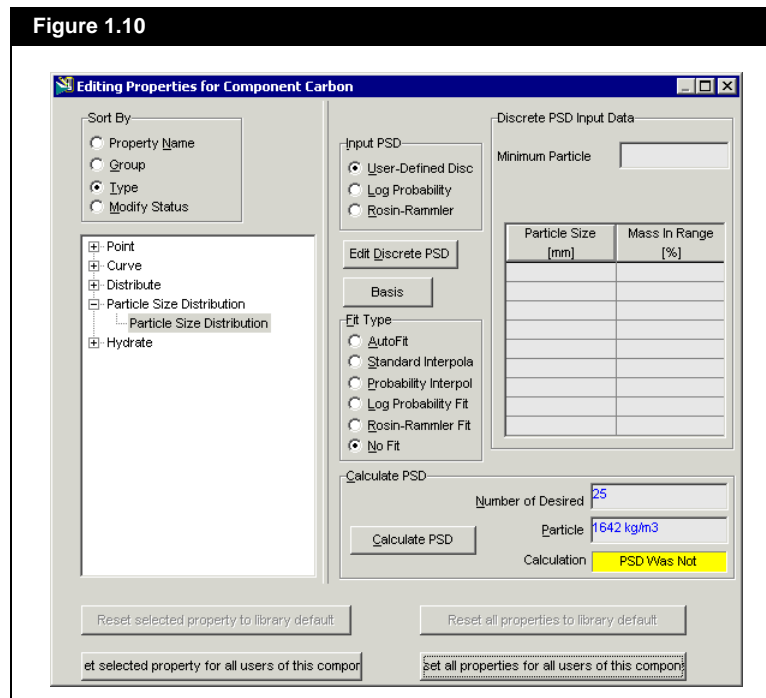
Figure 1.10

Editing Properties for Component Carbon

Sort By
Property Name
Group
Type
Modify Status

Point
Curve
Distribute
Particle Size Distribution
Particle Size Distribution
Hydrate

Input PSD
User-Defined Disc
Log Probability
Rosin-Rammler

Edit Discrete PSD

Basis

Fit Type
AutoFit
Standard Interpola
Probability Interpol
Log Probability Fit
Rosin-Rammler Fit
No Fit

Discrete PSD Input Data
Minimum Particle

| Particle Size [mm] | Mass In Range [%] |
|---|---|
| | |
| | |
| | |
| | |
| | |
| | |
| | |
| | |
| | |

Calculate PSD
Number of Desired 25
Particle 1642 kg/m3
Calculate PSD
Calculation PSD Was Not

Reset selected property to library default
Reset all properties to library default
et selected property for all users of this compor
set all properties for all users of this compon